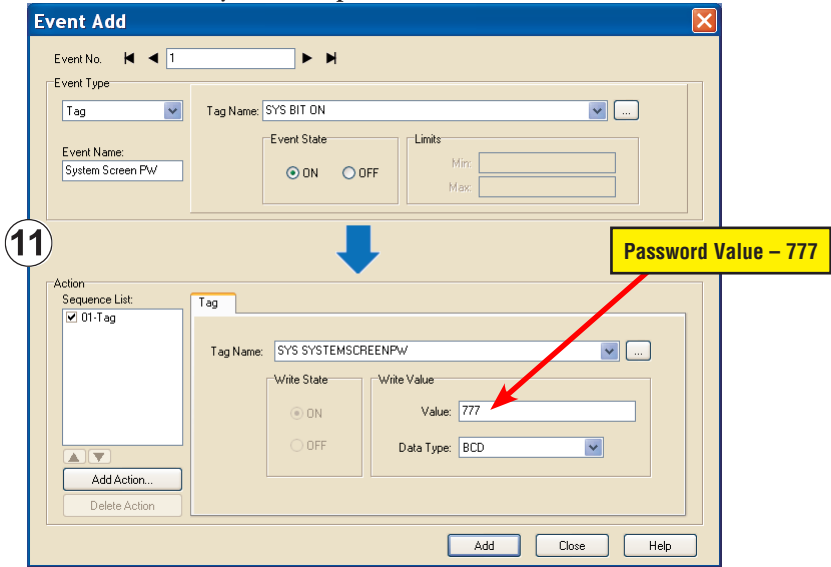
Event Add

Event No. 1

Event Type
Tag
Tag Name: SYS BIT ON ...
Event State
ON OFF
Limits
Min:
Max:
Event Name:
System Screen PW

11

Password Value – 777

Action
Sequence List:
01-Tag
Tag
Tag Name: SYS SYSTEMSCREENPW ...
Write State
ON
OFF
Write Value
Value: 777
Data Type: BCD
Add Action...
Delete Action

Add Close Help